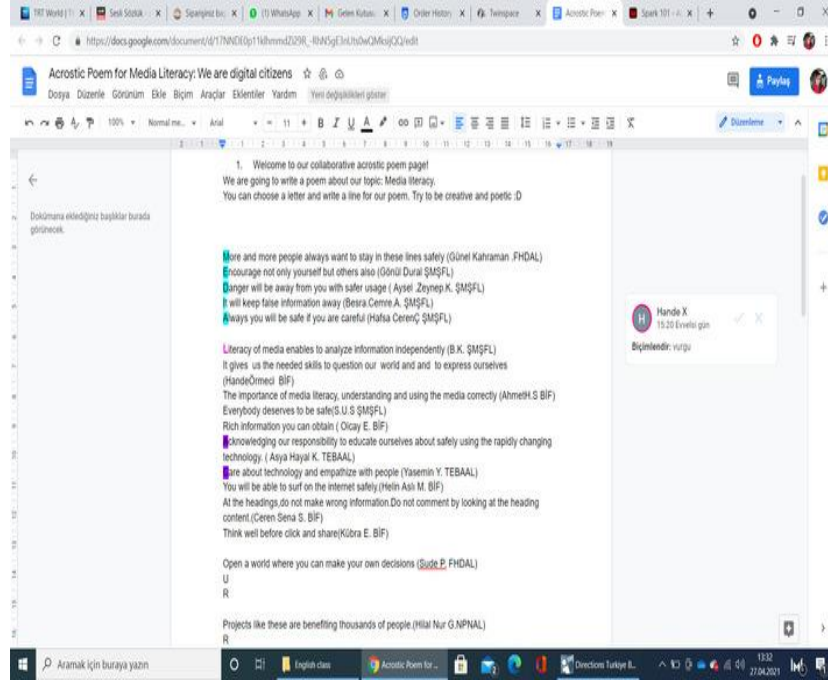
TRT World | x | Sesli Sözlük - x | Siparişiniz ba x | (1) WhatsApp x | Gelen Kutusu x | Order History x | Twinspace x | Acrostic Poem x | Spark 101 x | +

https://docs.google.com/document/d/17NNDE0p11klhmmdZi29R_-RhN5gE3nUts0wQMkojQQ/edit

Acrostic Poem for Media Literacy: We are digital citizens
Dosya Düzenle Görünüm Ekle Biçim Araçlar Eklentiler Yardım Yeni değişiklikleri göster

Paylaş

100% Normal me... Arial 11 B I U A Düzenleme

Dokümana eklediğiniz başlıklar burada görünecek.

1. Welcome to our collaborative acrostic poem page!
We are going to write a poem about our topic: Media literacy.
You can choose a letter and write a line for our poem. Try to be creative and poetic :D

More and more people always want to stay in these lines safely (Günel Kahraman .FHDAL)
Encourage not only yourself but others also (Gönül Dural ŞMŞFL)
Danger will be away from you with safer usage ( Aysel .Zeynep.K. ŞMŞFL)
It will keep false information away (Besra.Cemre.A. ŞMŞFL)
Always you will be safe if you are careful (Hafsa CerenÇ ŞMŞFL)

Literacy of media enables to analyze information independently (B.K. ŞMŞFL)
It gives us the needed skills to question our world and and to express ourselves (HandeÖrmeci BİF)
The importance of media literacy, understanding and using the media correctly (AhmetH.S BİF)
Everybody deserves to be safe(S.U.S ŞMŞFL)
Rich information you can obtain ( Olcay E. BİF)
Acknowledging our responsibility to educate ourselves about safely using the rapidly changing technology. ( Asya Hayal K. TEBAAL)
Care about technology and empathize with people (Yasemin Y. TEBAAL)
You will be able to surf on the internet safely.(Helin Aslı M. BİF)
At the headings,do not make wrong information.Do not comment by looking at the heading content.(Ceren Sena S. BİF)
Think well before click and share(Kübra E. BİF)

Open a world where you can make your own decisions (Sude P. FHDAL)
U
R

Projects like these are benefiting thousands of people.(Hilal Nur G.NPNAL)
R

Hande X
15:20 Evvelsi gün
Biçimlendir: vurgu

Aramak için buraya yazın
English class
Acrostic Poem for...
Directions Turkiye B...
13:32
27.04.2021